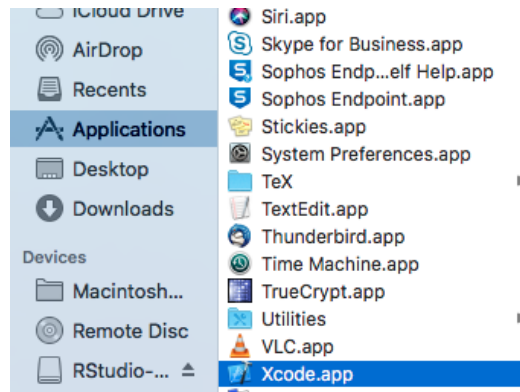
iCloud Drive
AirDrop
Recents
Applications
Desktop
Downloads

Devices
Macintosh...
Remote Disc
RStudio-...

Siri.app
Skype for Business.app
Sophos Endp...elf Help.app
Sophos Endpoint.app
Stickies.app
System Preferences.app
TeX
TextEdit.app
Thunderbird.app
Time Machine.app
TrueCrypt.app
Utilities
VLC.app
Xcode.app